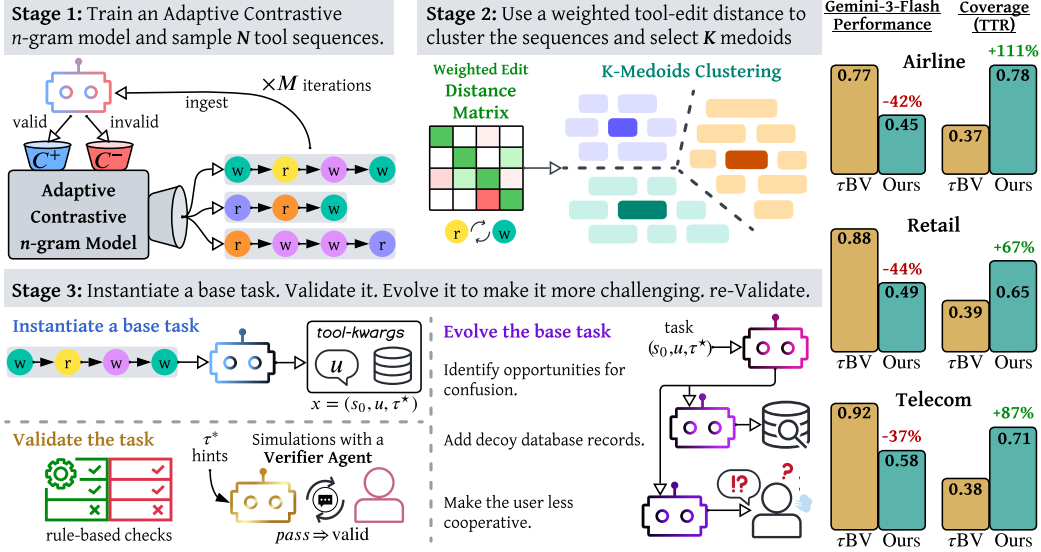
**Stage 1:** Train an Adaptive Contrastive $n$-gram model and sample $N$ tool sequences.

ingest

$\times M$ iterations

valid

invalid

$C^{+}$

$C^{-}$

Adaptive Contrastive $n$-gram Model

w r w w

r r w

r w w r

**Stage 2:** Use a weighted tool-edit distance to cluster the sequences and select $K$ medoids

Weighted Edit Distance Matrix

K-Medoids Clustering

r w

Gemini-3-Flash Performance

Coverage (TTR)

Airline

| | |
|---|---|
| 0.77 | 0.45 |
| $\tau$BV | Ours |

-42%

+111%

| | |
|---|---|
| 0.37 | 0.78 |
| $\tau$BV | Ours |

Retail

| | |
|---|---|
| 0.88 | 0.49 |
| $\tau$BV | Ours |

-44%

+67%

| | |
|---|---|
| 0.39 | 0.65 |
| $\tau$BV | Ours |

Telecom

| | |
|---|---|
| 0.92 | 0.58 |
| $\tau$BV | Ours |

-37%

+87%

| | |
|---|---|
| 0.38 | 0.71 |
| $\tau$BV | Ours |

**Stage 3:** Instantiate a base task. Validate it. Evolve it to make it more challenging. re-Validate.

Instantiate a base task

w r w w

tool-kwargs

$u$

$x = (s_0, u, \tau^{\star})$

Validate the task

rule-based checks

$\tau^{*}$ hints

Simulations with a **Verifier Agent**

$pass \Rightarrow$ valid

Evolve the base task

task $(s_0, u, \tau^{\star})$

Identify opportunities for confusion.

Add decoy database records.

Make the user less cooperative.

!?

?